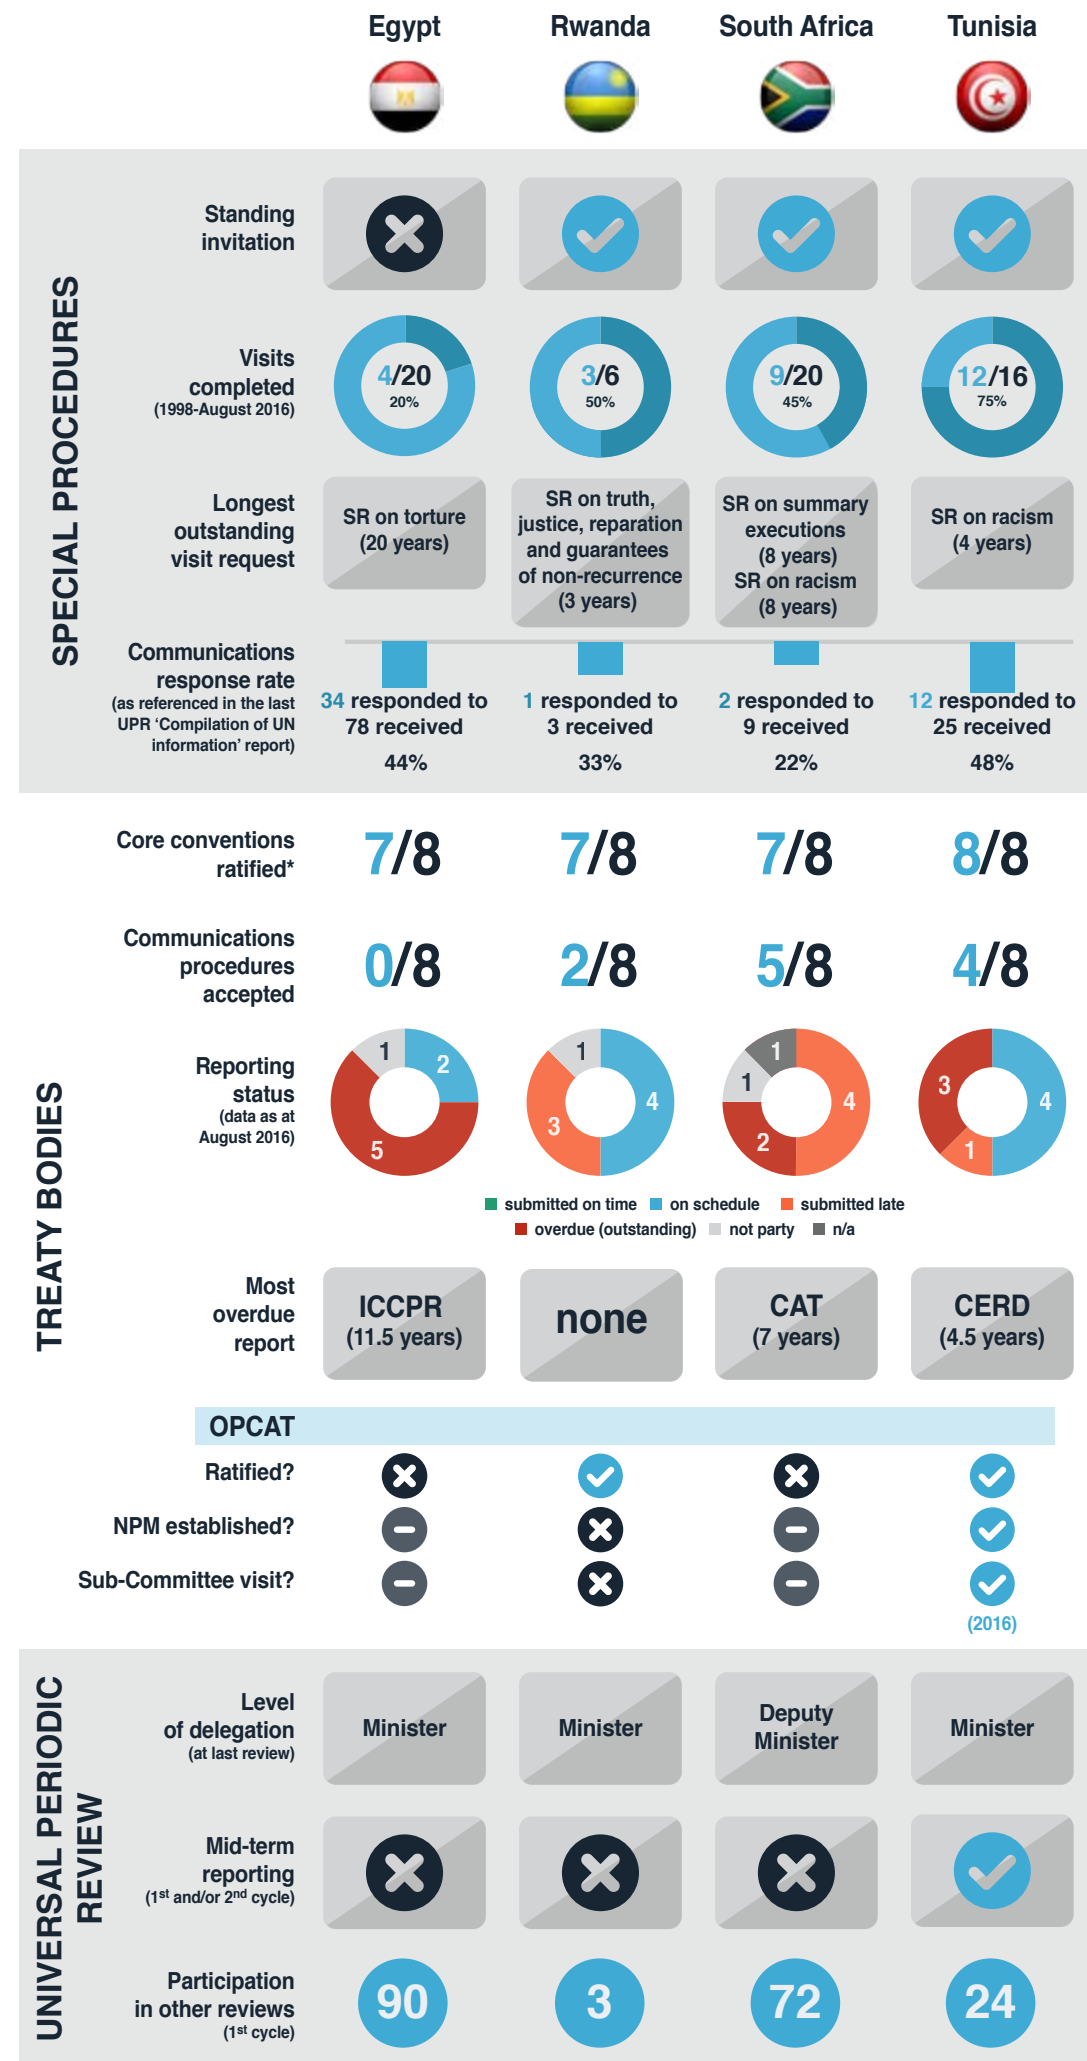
Egypt Rwanda South Africa Tunisia

SPECIAL PROCEDURES

| | Egypt | Rwanda | South Africa | Tunisia |
|---|---|---|---|---|
| Standing invitation | | | | |
| Visits completed (1998-August 2016) | 4/20 20% | 3/6 50% | 9/20 45% | 12/16 75% |
| Longest outstanding visit request | SR on torture (20 years) | SR on truth, justice, reparation and guarantees of non-recurrence (3 years) | SR on summary executions (8 years) SR on racism (8 years) | SR on racism (4 years) |
| Communications response rate (as referenced in the last UPR 'Compilation of UN information' report) | 34 responded to 78 received 44% | 1 responded to 3 received 33% | 2 responded to 9 received 22% | 12 responded to 25 received 48% |

TREATY BODIES

| | Egypt | Rwanda | South Africa | Tunisia |
|---|---|---|---|---|
| Core conventions ratified* | 7/8 | 7/8 | 7/8 | 8/8 |
| Communications procedures accepted | 0/8 | 2/8 | 5/8 | 4/8 |
| Reporting status (data as at August 2016) | 1 2 5 | 1 4 3 | 1 1 4 2 | 3 4 1 |
| Most overdue report | ICCPR (11.5 years) | none | CAT (7 years) | CERD (4.5 years) |

submitted on time on schedule submitted late
overdue (outstanding) not party n/a

OPCAT
Ratified?
NPM established?
Sub-Committee visit?
(2016)

UNIVERSAL PERIODIC REVIEW

| | Egypt | Rwanda | South Africa | Tunisia |
|---|---|---|---|---|
| Level of delegation (at last review) | Minister | Minister | Deputy Minister | Minister |
| Mid-term reporting (1$^{st}$ and/or 2$^{nd}$ cycle) | | | | |
| Participation in other reviews (1$^{st}$ cycle) | 90 | 3 | 72 | 24 |